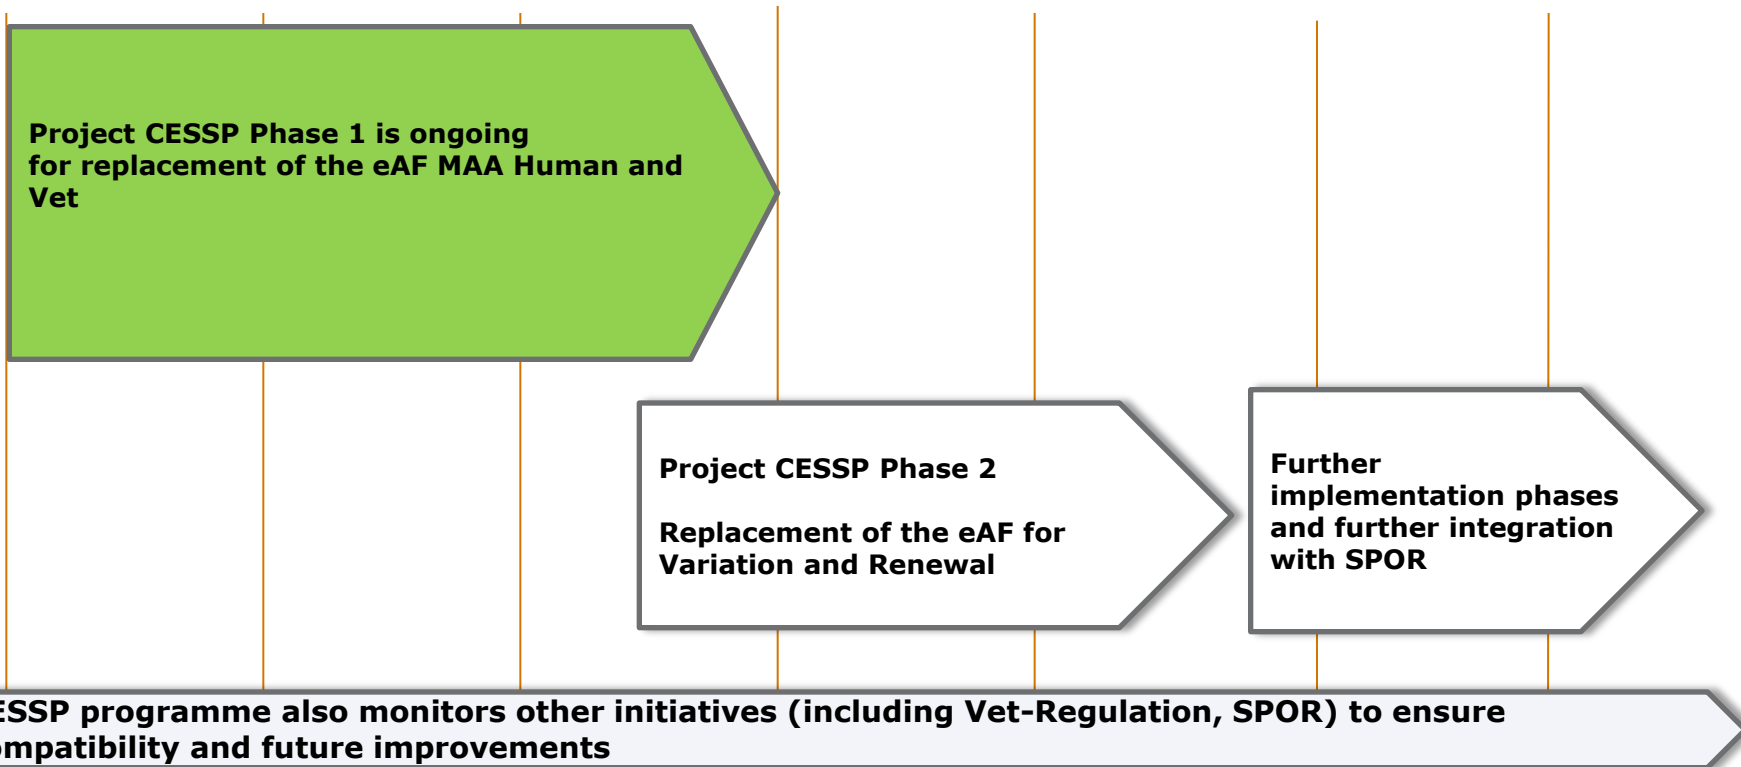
Project CESSP Phase 1 is ongoing for replacement of the eAF MAA Human and Vet

Project CESSP Phase 2

Replacement of the eAF for Variation and Renewal

Further implementation phases and further integration with SPOR

ESSP programme also monitors other initiatives (including Vet-Regulation, SPOR) to ensure ompatibility and future improvements